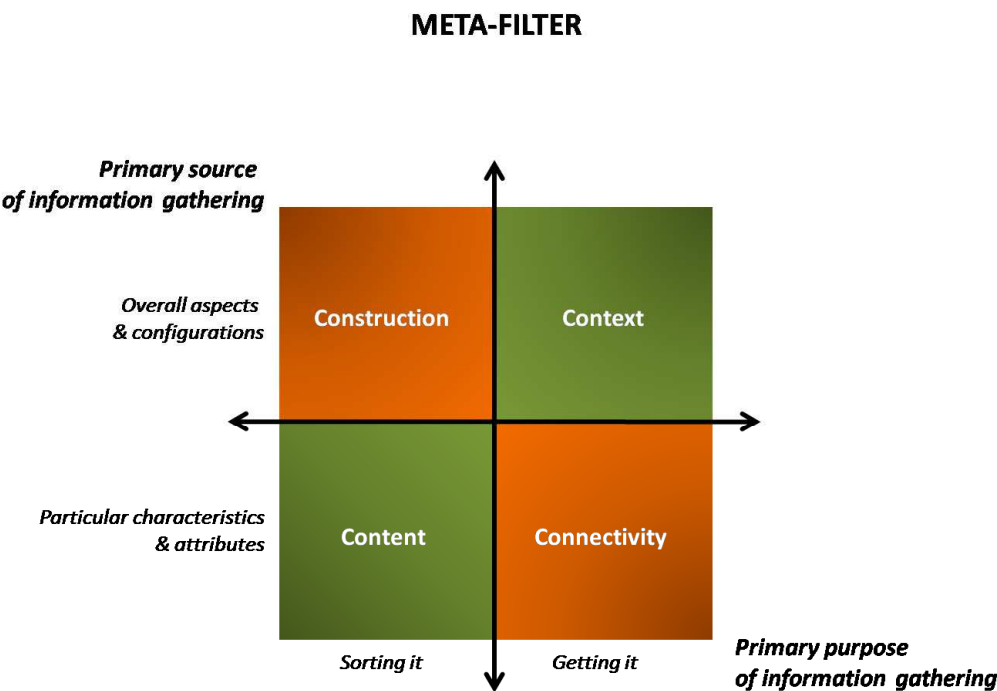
META-FILTER

Primary source of information gathering

Overall aspects & configurations

Construction

Context

Particular characteristics & attributes

Content

Connectivity

Sorting it

Getting it

Primary purpose of information gathering